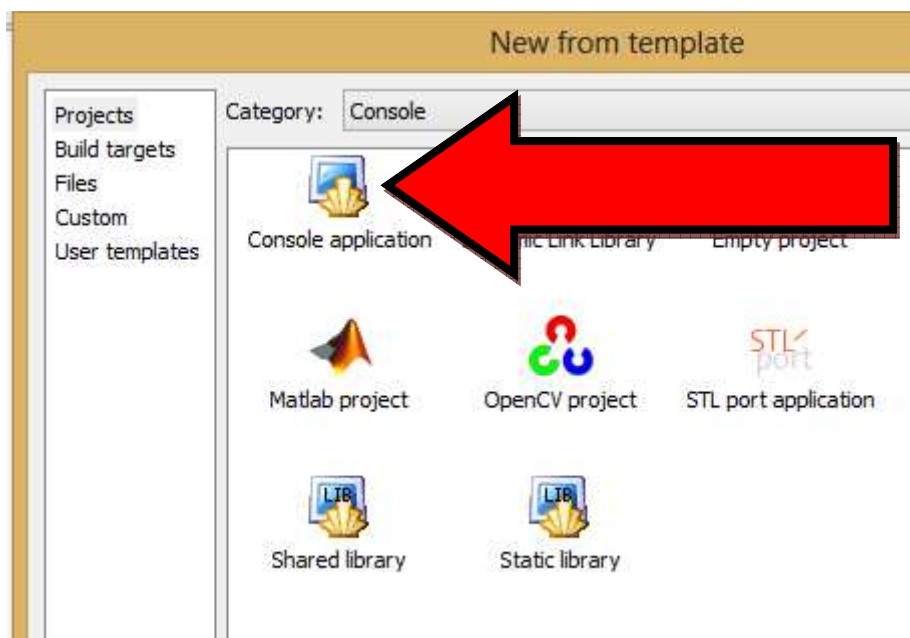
New from template

Projects
Build targets
Files
Custom
User templates

Category: Console

Console application
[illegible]ic Link Library
Empty project

Matlab project
OpenCV project
STL port
STL port application

LIB
Shared library
LIB
Static library